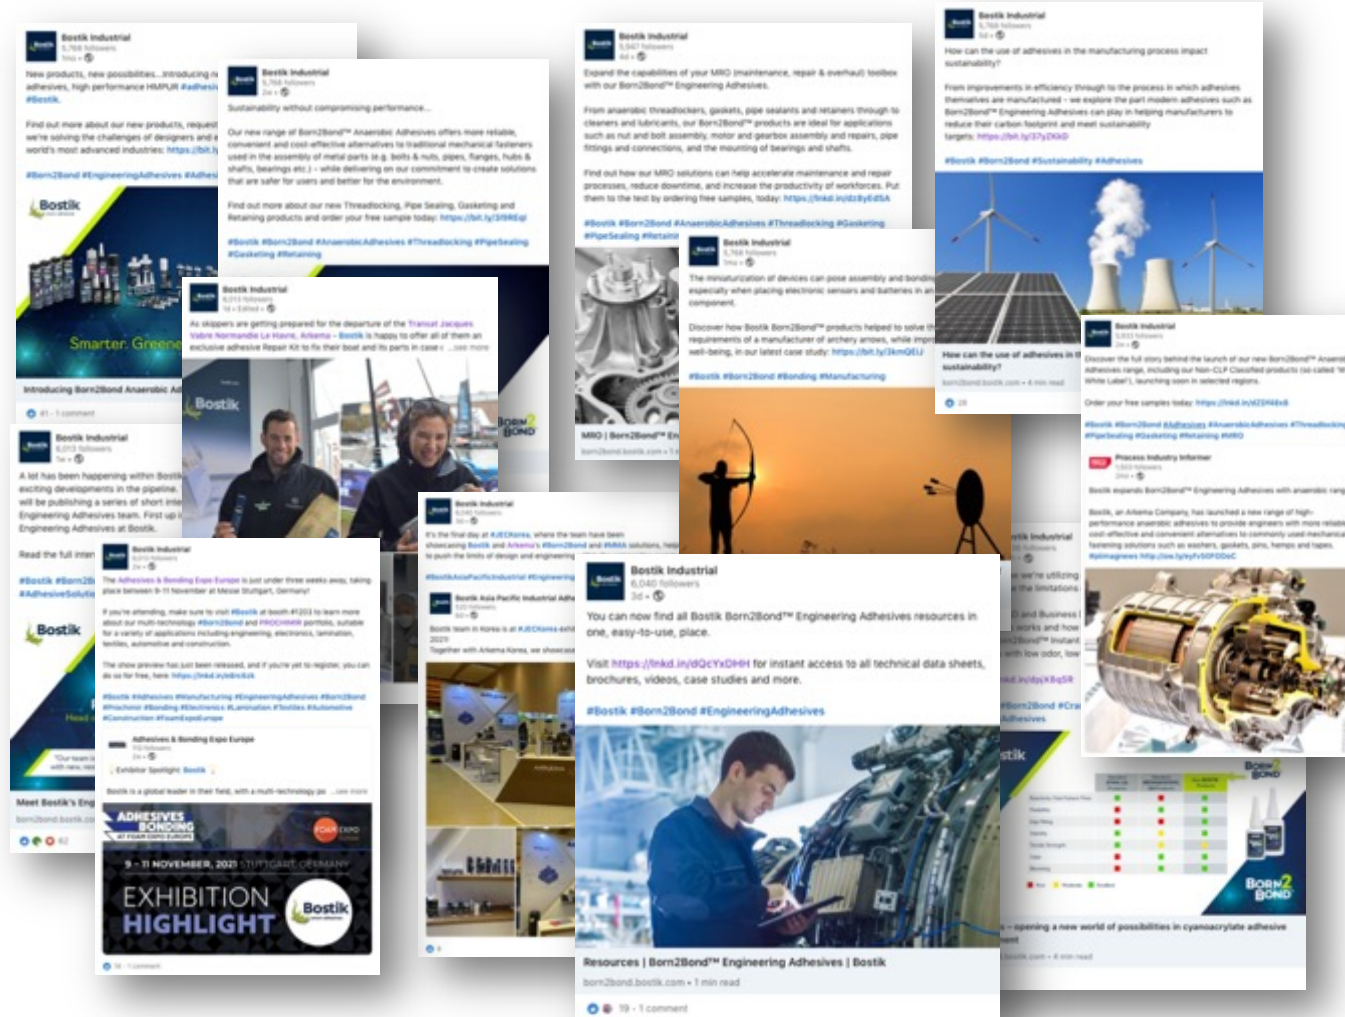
Bostik Industrial
5,768 followers
1mo

New products, new possibilities...introducing n adhesives, high performance HMPUR #adhesi #Bostik.

Find out more about our new products, request we're solving the challenges of designers and e world's most advanced industries: https://bit.l

#Born2Bond #EngineeringAdhesives #Adhesi

Bostik

Smarter. Greene

Introducing Born2Bond Anaerobic Ad

41 · 1 comment

Bostik Industrial
5,768 followers
2w

Sustainability without compromising performance...

Our new range of Born2Bond™ Anaerobic Adhesives offers more reliable, convenient and cost-effective alternatives to traditional mechanical fasteners used in the assembly of metal parts (e.g. bolts & nuts, pipes, flanges, hubs & shafts, bearings etc.) - while delivering on our commitment to create solutions that are safer for users and better for the environment.

Find out more about our new Threadlocking, Pipe Sealing, Gasketing and Retaining products and order your free sample today: https://bit.ly/3l9REql

#Bostik #Born2Bond #AnaerobicAdhesives #Threadlocking #PipeSealing #Gasketing #Retaining

BORN2BOND

Bostik Industrial
6,013 followers
1d · Edited

As skippers are getting prepared for the departure of the Transat Jacques Vabre Normandie Le Havre, Arkema - Bostik is happy to offer all of them an exclusive adhesive Repair Kit to fix their boat and its parts in case c ...see more

Bostik

Bostik Industrial
6,013 followers
1w

A lot has been happening within Bostik exciting developments in the pipeline. will be publishing a series of short inte Engineering Adhesives team. First up i Engineering Adhesives at Bostik.

Read the full inter

#Bostik #Born2 #AdhesiveSoluti

Bostik

Head

Meet Bostik's Eng
born2bond.bostik.com

62

Bostik Industrial
6,013 followers
2w

The Adhesives & Bonding Expo Europe is just under three weeks away, taking place between 9-11 November at Messe Stuttgart, Germany!

If you're attending, make sure to visit #Bostik at booth #1203 to learn more about our multi-technology #Born2Bond and PROCHIMIR portfolio, suitable for a variety of applications including engineering, electronics, lamination, textiles, automotive and construction.

The show preview has just been released, and if you've yet to register, you can do so for free, here: https://lnkd.in/eBntkzk

#Bostik #Adhesives #Manufacturing #EngineeringAdhesives #Born2Bond #Prochimir #Bonding #Electronics #Lamination #Textiles #Automotive #Construction #FoamExpoEurope

Adhesives & Bonding Expo Europe
2w

Exhibitor Spotlight: Bostik

Bostik is a global leader in their field, with a multi-technology po ...see more

ADHESIVES & BONDING EXPO EUROPE
FOAM EXPO EUROPE
9 - 11 NOVEMBER, 2021 STUTTGART, GERMANY
EXHIBITION HIGHLIGHT
Bostik

16 · 1 comment

Bostik Industrial
6,013 followers
3d

It's the final day at #JECKorea, where the team have been showcasing Bostik and Arkema's #Born2Bond and #MMA solutions, help to push the limits of design and engineering

#BostikAsiaPacificIndustrial #Engineering

Bostik Asia Pacific Industrial Adhe
3d

Bostik team in Korea is at #JECKorea exh 2021!
Together with Arkema Korea, we showcase

Bostik Industrial
5,947 followers
4d

Expand the capabilities of your MRO (maintenance, repair & overhaul) toolbox with our Born2Bond™ Engineering Adhesives.

From anaerobic threadlockers, gaskets, pipe sealants and retainers through to cleaners and lubricants, our Born2Bond™ products are ideal for applications such as nut and bolt assembly, motor and gearbox assembly and repairs, pipe fittings and connections, and the mounting of bearings and shafts.

Find out how our MRO solutions can help accelerate maintenance and repair processes, reduce downtime, and increase the productivity of workforces. Put them to the test by ordering free samples, today: https://lnkd.in/dz8yEd5A

#Bostik #Born2Bond #AnaerobicAdhesives #Threadlocking #Gasketing #PipeSealing #Retaini

MRO | Born2Bond™ En
born2bond.bostik.com

Bostik Industrial
5,768 followers
1mo

The miniaturization of devices can pose assembly and bondin especially when placing electronic sensors and batteries in an component.

Discover how Bostik Born2Bond™ products helped to solve th requirements of a manufacturer of archery arrows, while impr well-being, in our latest case study: https://bit.ly/3kmQEIJ

#Bostik #Born2Bond #Bonding #Manufacturing

Bostik Industrial
5,768 followers
3d

How can the use of adhesives in the manufacturing process impact sustainability?

From improvements in efficiency through to the process in which adhesives themselves are manufactured - we explore the part modern adhesives such as Born2Bond™ Engineering Adhesives can play in helping manufacturers to reduce their carbon footprint and meet sustainability targets: https://bit.ly/37yZKkD

#Bostik #Born2Bond #Sustainability #Adhesives

How can the use of adhesives in th sustainability?
born2bond.bostik.com · 4 min read

28

Bostik Industrial
5,923 followers
2w

Discover the full story behind the launch of our new Born2Bond™ Anaero Adhesives range, including our Non-CLP Classified products (so called 'W White Label'), launching soon in selected regions.

Order your free samples today: https://lnkd.in/d25f48x8

#Bostik #Born2Bond #Adhesives #AnaerobicAdhesives #Threadlocking #PipeSealing #Gasketing #Retaining #MRO

Process Industry Informer
2mo

Bostik expands Born2Bond™ Engineering Adhesives with anaerobic rang

Bostik, an Arkema Company, has launched a new range of high-performance anaerobic adhesives to provide engineers with more reliab cost-effective and convenient alternatives to commonly used mechanica fastening solutions such as washers, gaskets, pins, hemps and tapes. #pimagnews http://ow.ly/eyFv50FODoC

Bostik Industrial
6,040 followers
3d

You can now find all Bostik Born2Bond™ Engineering Adhesives resources in one, easy-to-use, place.

Visit https://lnkd.in/dQcYxDHH for instant access to all technical data sheets, brochures, videos, case studies and more.

#Bostik #Born2Bond #EngineeringAdhesives

Resources | Born2Bond™ Engineering Adhesives | Bostik
born2bond.bostik.com · 1 min read

19 · 1 comment

stik Industrial
we're utilizing the limitations.
and Business works and how Born2Bond™ Instant with low odor, low
.in/dpjKBq5R
2Bond #Cra
hesives

stik

BORN2BOND

BORN2BOND

- opening a new world of possibilities in cyanoacrylate adhesive
bostik.com · 4 min read